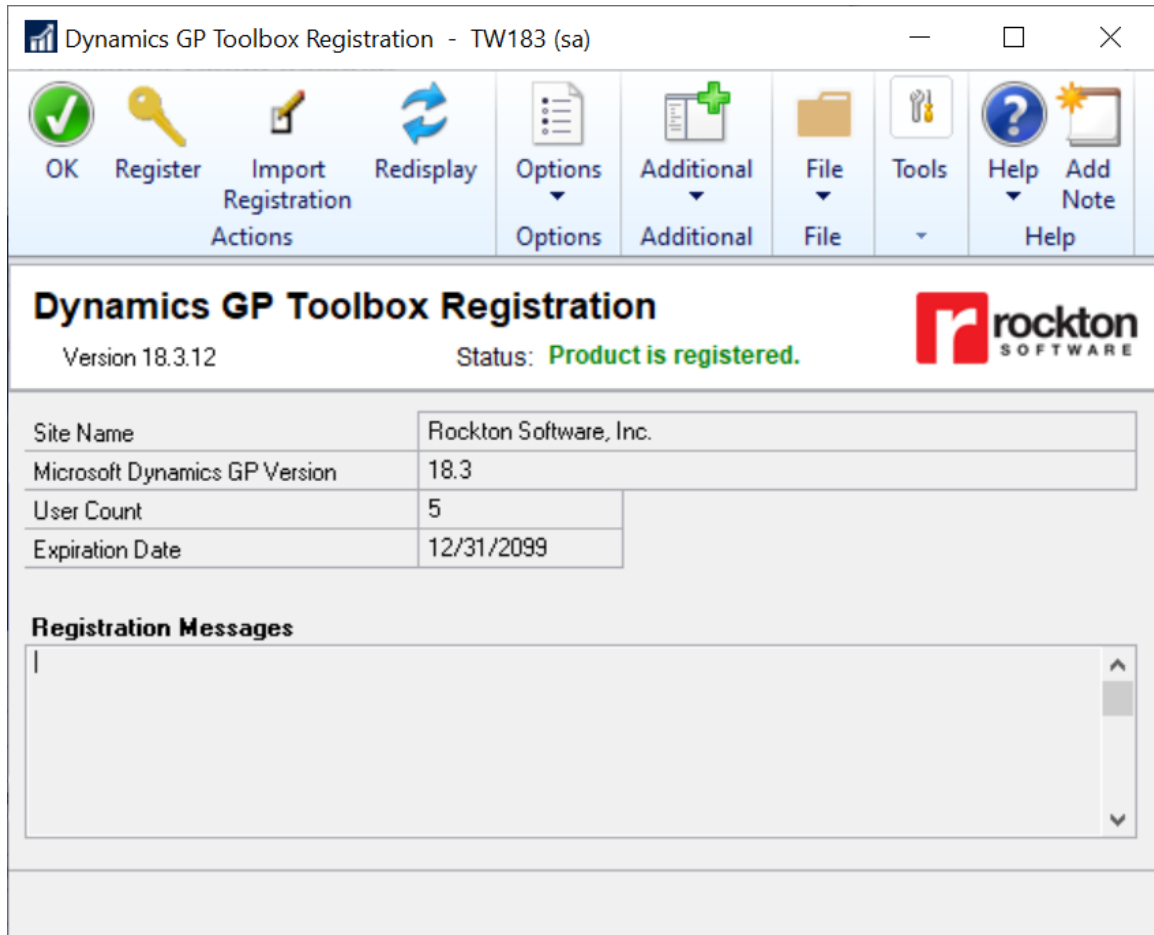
Dynamics GP Toolbox Registration - TW183 (sa)

OK Register Import Registration Redisplay
Actions

Options
Options

Additional
Additional

File
File

Tools

Help Add Note
Help

Dynamics GP Toolbox Registration

Version 18.3.12

Status: Product is registered.

rockton SOFTWARE

| Site Name | Rockton Software, Inc. |
|---|---|
| Microsoft Dynamics GP Version | 18.3 |
| User Count | 5 |
| Expiration Date | 12/31/2099 |

Registration Messages